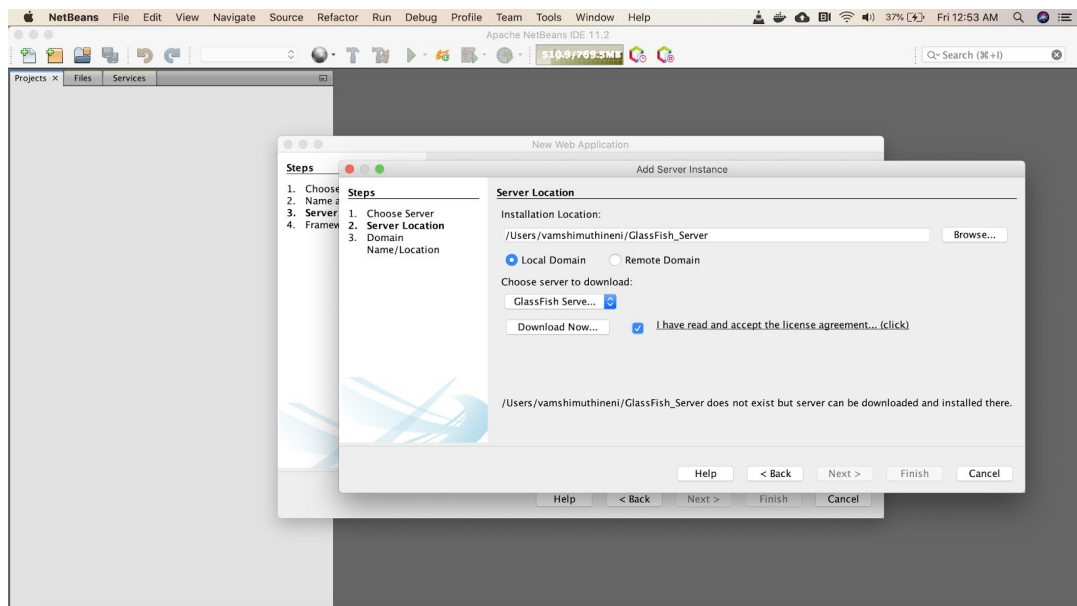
NetBeans File Edit View Navigate Source Refactor Run Debug Profile Team Tools Window Help

37% Fri 12:53 AM

Apache NetBeans IDE 11.2

510.9/763.5MB

Search (⌘+I)

Projects × Files Services

New Web Application

Steps

1. Choose
2. Name a
3. Server
4. Framew

Add Server Instance

Steps

1. Choose Server
2. Server Location
3. Domain Name/Location

Server Location

Installation Location:

/Users/vamshimuthineni/GlassFish_Server

Browse...

Local Domain

Remote Domain

Choose server to download:

GlassFish Serve...

Download Now...

I have read and accept the license agreement... (click)

/Users/vamshimuthineni/GlassFish_Server does not exist but server can be downloaded and installed there.

Help < Back Next > Finish Cancel

Help < Back Next > Finish Cancel